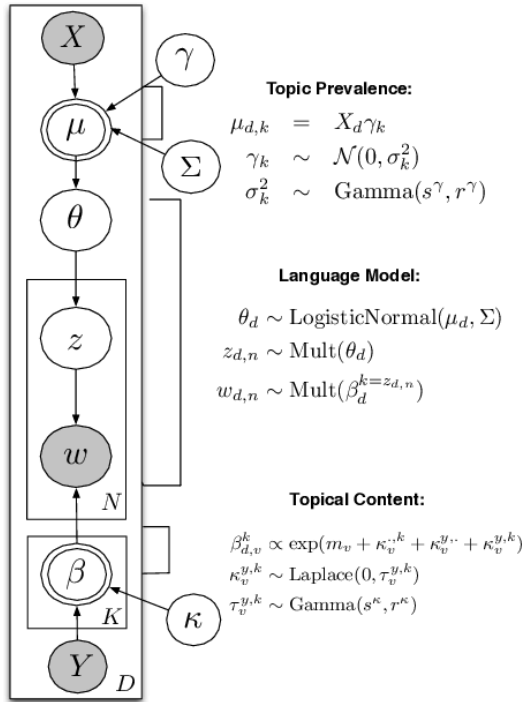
$X$

$\gamma$

$\mu$

$\Sigma$

$\theta$

$z$

$w$

$N$

$\beta$

$K$

$\kappa$

$Y$

$D$

**Topic Prevalence:**

$\mu_{d,k} = X_d \gamma_k$

$\gamma_k \sim \mathcal{N}(0, \sigma_k^2)$

$\sigma_k^2 \sim \text{Gamma}(s^\gamma, r^\gamma)$

**Language Model:**

$\theta_d \sim \text{LogisticNormal}(\mu_d, \Sigma)$

$z_{d,n} \sim \text{Mult}(\theta_d)$

$w_{d,n} \sim \text{Mult}(\beta_d^{k=z_{d,n}})$

**Topical Content:**

$\beta_{d,v}^k \propto \exp(m_v + \kappa_v^{\cdot,k} + \kappa_v^{y,\cdot} + \kappa_v^{y,k})$

$\kappa_v^{y,k} \sim \text{Laplace}(0, \tau_v^{y,k})$

$\tau_v^{y,k} \sim \text{Gamma}(s^\kappa, r^\kappa)$